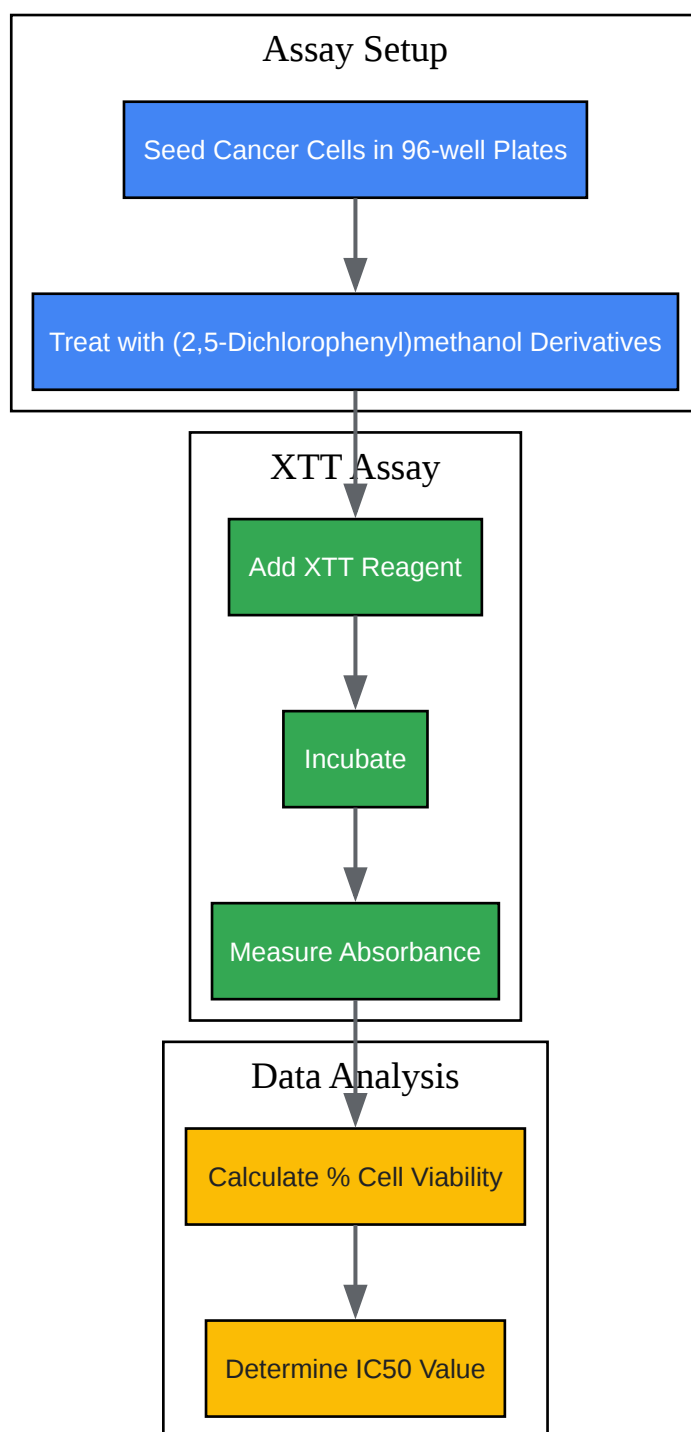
Assay Setup

Seed Cancer Cells in 96-well Plates

Treat with (2,5-Dichlorophenyl)methanol Derivatives

XTT Assay

Add XTT Reagent

Incubate

Measure Absorbance

Data Analysis

Calculate % Cell Viability

Determine IC50 Value